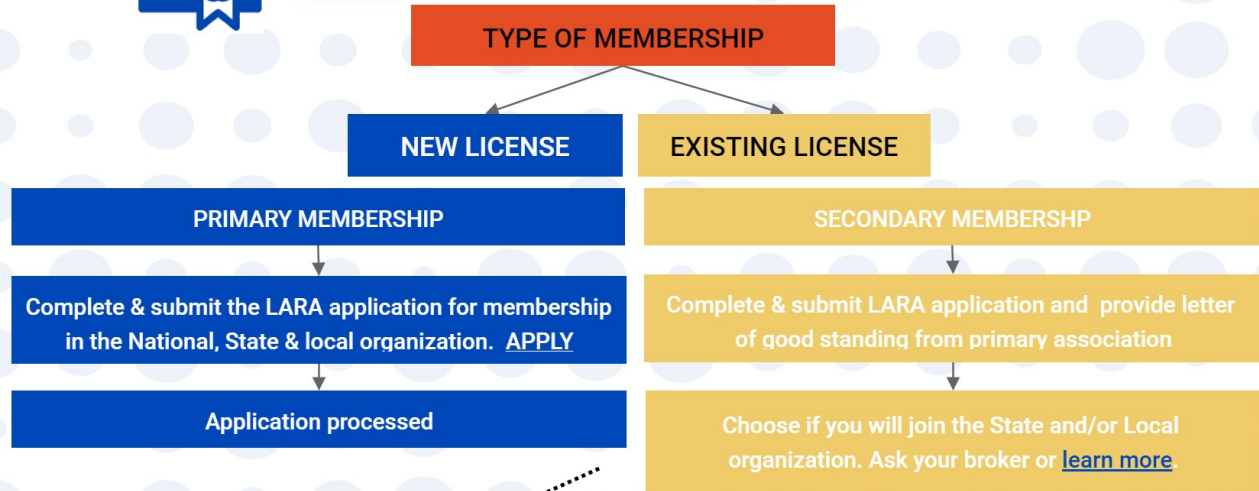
TYPE OF MEMBERSHIP

NEW LICENSE

EXISTING LICENSE

PRIMARY MEMBERSHIP

Complete & submit the LARA application for membership in the National, State & local organization. APPLY

Application processed

SECONDARY MEMBERSHP

Complete & submit LARA application and provide letter of good standing from primary association

Choose if you will join the State and/or Local organization. Ask your broker or learn more.